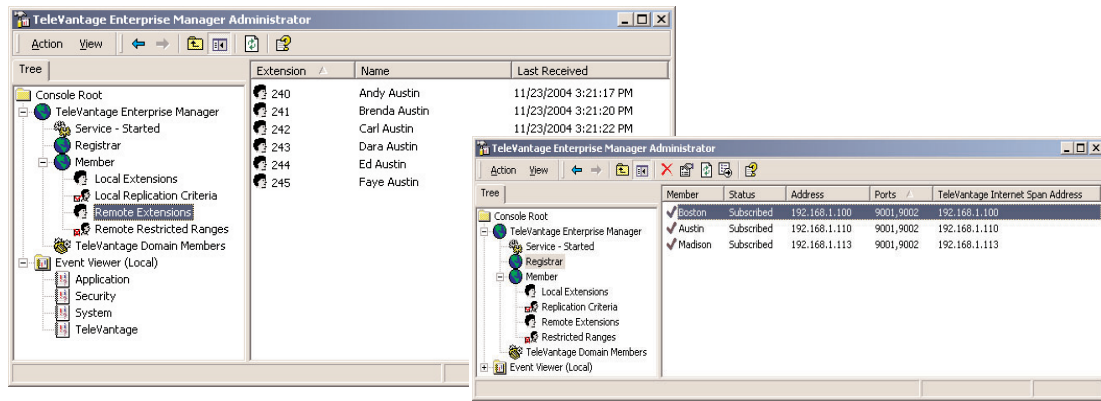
TeleVantage Enterprise Manager Administrator

Action View

Tree

Console Root
TeleVantage Enterprise Manager
Service - Started
Registrar
Member
Local Extensions
Local Replication Criteria
Remote Extensions
Remote Restricted Ranges
TeleVantage Domain Members
Event Viewer (Local)
Application
Security
System
TeleVantage

| Extension | Name | Last Received |
|---|---|---|
| 240 | Andy Austin | 11/23/2004 3:21:17 PM |
| 241 | Brenda Austin | 11/23/2004 3:21:20 PM |
| 242 | Carl Austin | 11/23/2004 3:21:22 PM |
| 243 | Dara Austin | |
| 244 | Ed Austin | |
| 245 | Faye Austin | |

TeleVantage Enterprise Manager Administrator

Action View

Tree

Console Root
TeleVantage Enterprise Manager
Service - Started
Registrar
Member
Local Extensions
Replication Criteria
Remote Extensions
Restricted Ranges
TeleVantage Domain Members
Event Viewer (Local)

| Member | Status | Address | Ports | TeleVantage Internet Span Address |
|---|---|---|---|---|
| Boston | Subscribed | 192.168.1.100 | 9001,9002 | 192.168.1.100 |
| Austin | Subscribed | 192.168.1.110 | 9001,9002 | 192.168.1.110 |
| Madison | Subscribed | 192.168.1.113 | 9001,9002 | 192.168.1.113 |